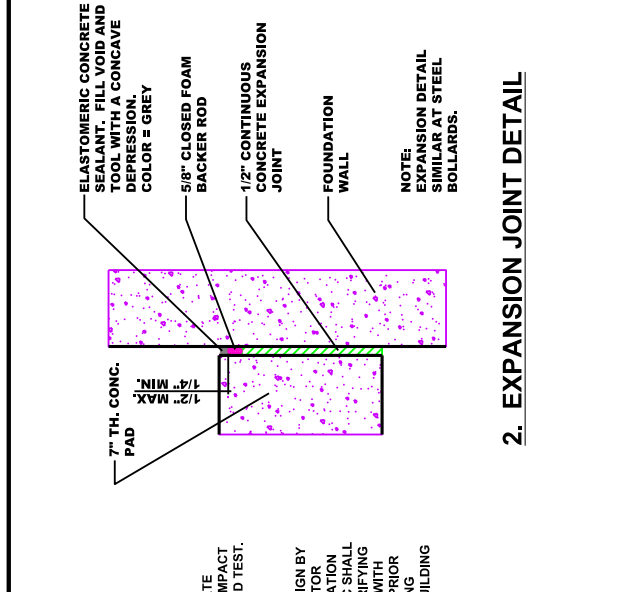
ELASTOMERIC CONCRETE SEALANT. FILL VOID AND TOOL WITH A CONCAVE DEPRESSION. COLOR = GREY

5/8" CLOSED FOAM BACKER ROD

1/2" CONTINUOUS CONCRETE EXPANSION JOINT

FOUNDATION WALL

NOTE: EXPANSION DETAIL SIMILAR AT STEEL BOLLARDS.

7" TH. CONC. PAD

1/4" MIN.
1/2" MAX.

2. EXPANSION JOINT DETAIL

TE
MPACT
D TEST.

GN BY
TOR
ATION
SHALL
RIFYING
WITH
PRIOR
NG
UILDING